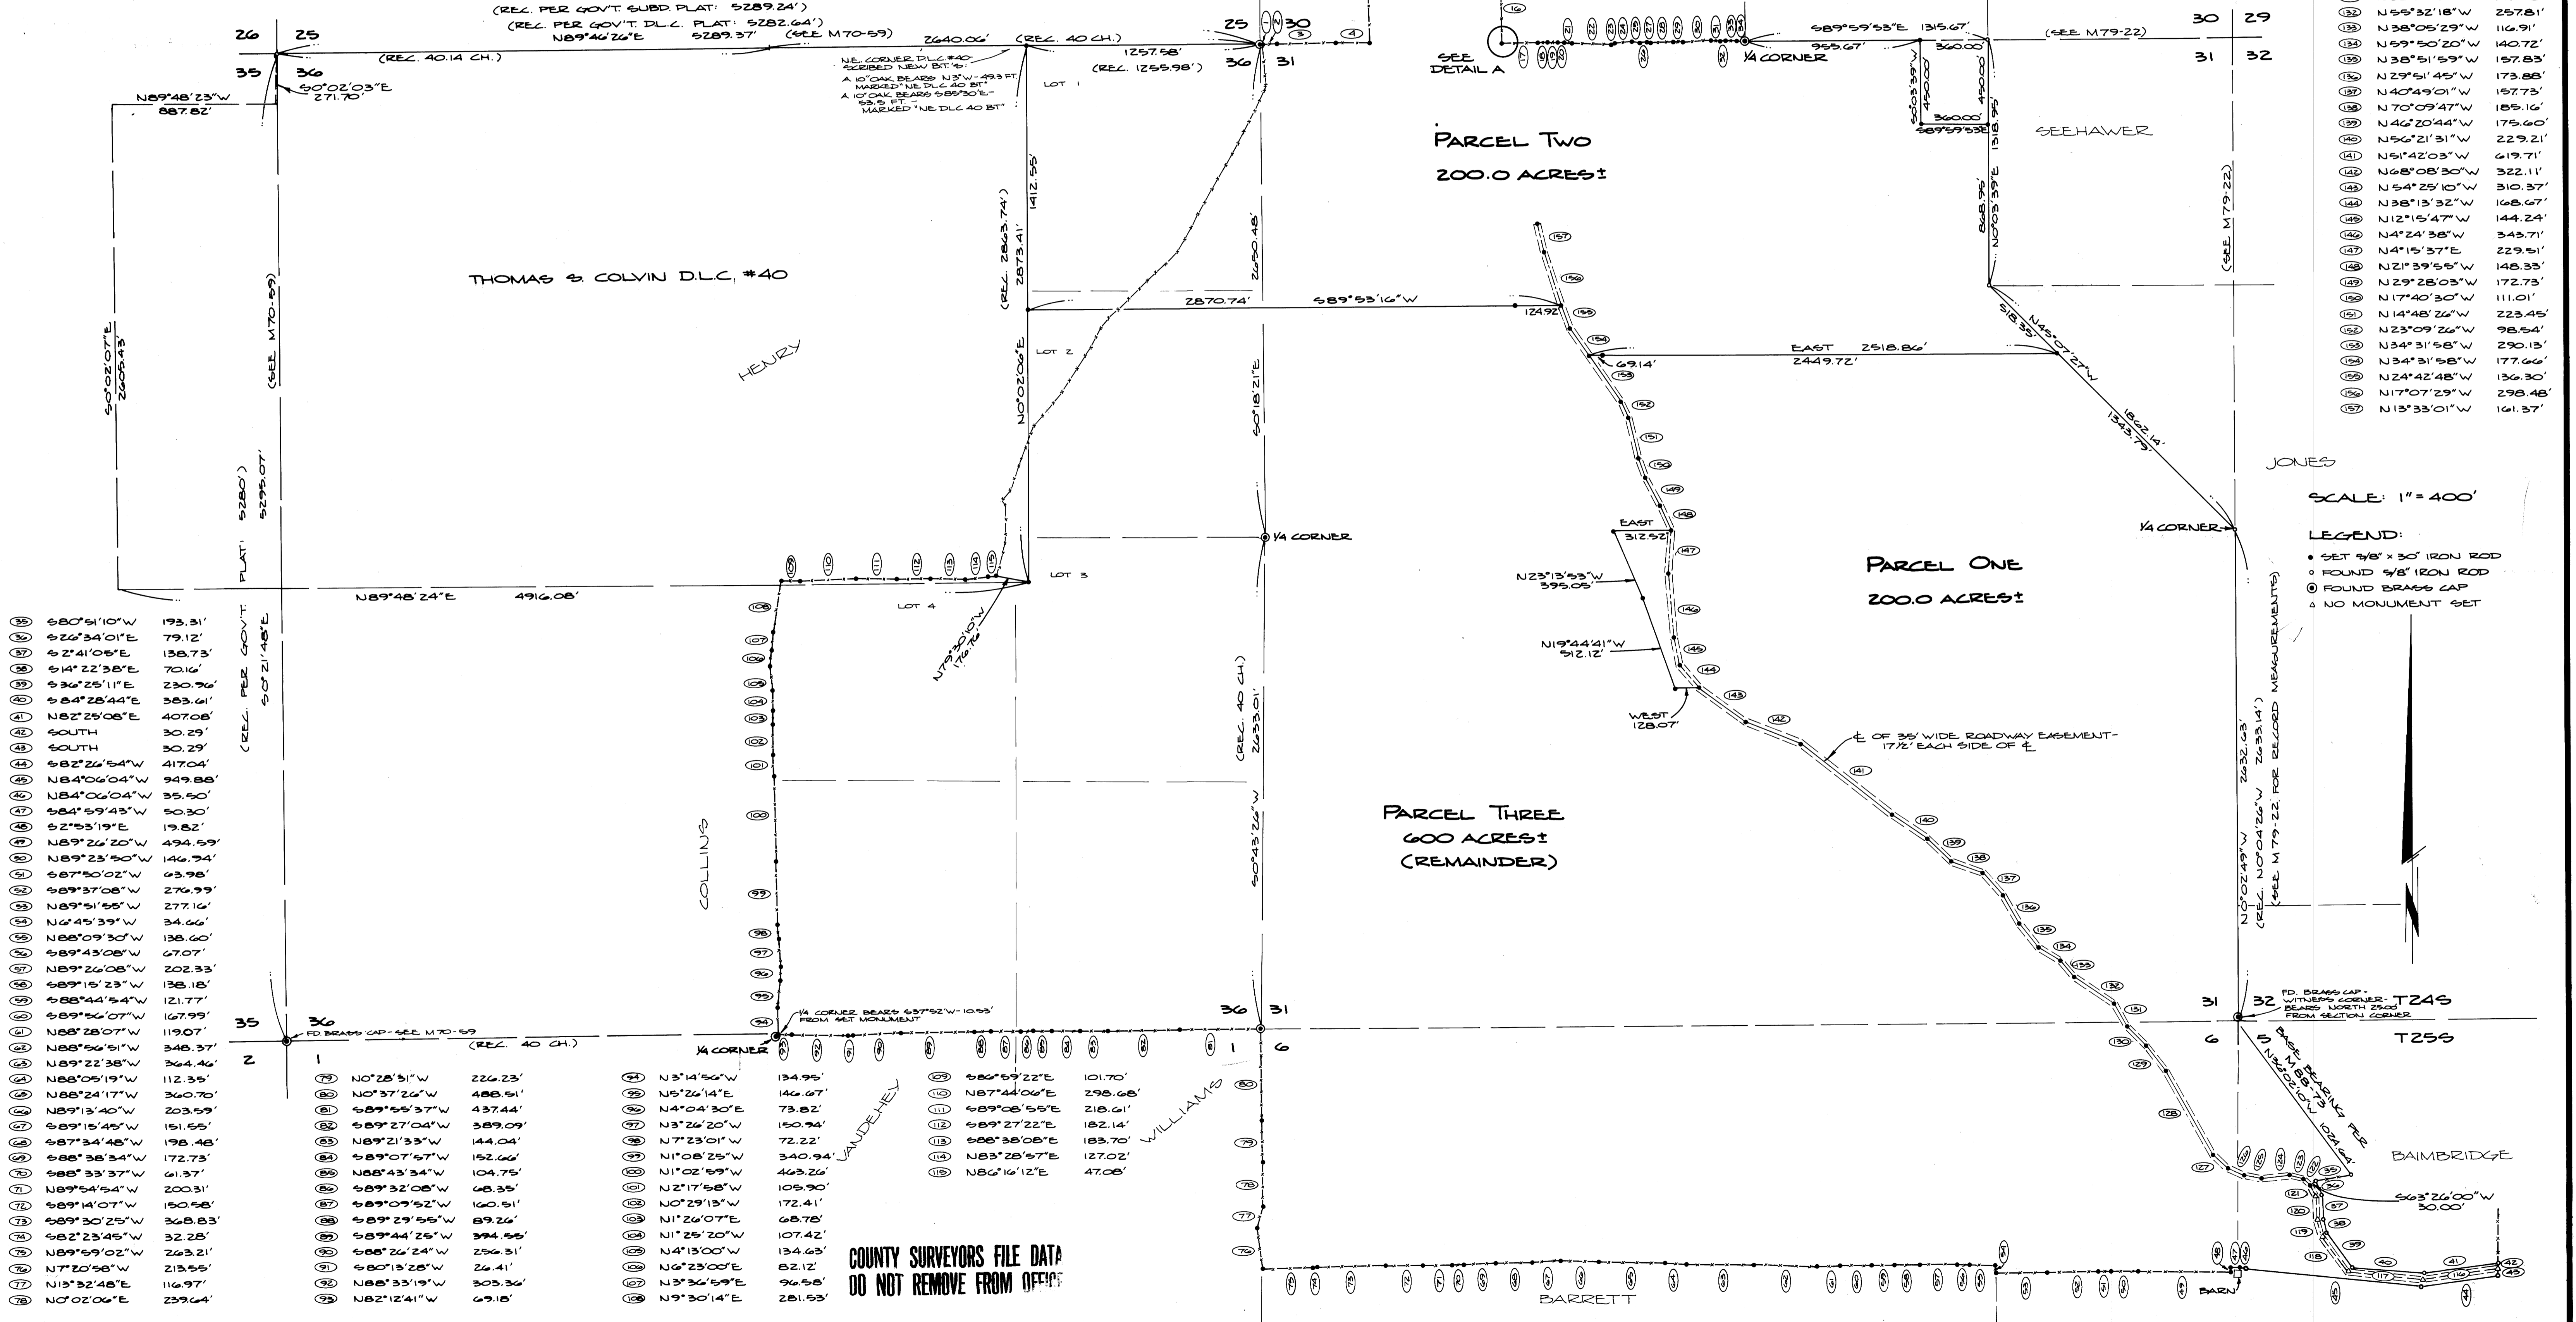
(REC. PER GOV'T. SUBD. PLAT: 5289.24')
(REC. PER GOV'T. D.L.C. PLAT: 5282.64')
N89°46'26"E 5289.37' (SEE M70-59)

26 25
35 36
(REC. 40.14 CH.)
N89°48'23"W 887.82'
S0°02'03"E 271.70'
2640.06' (REC. 40 CH.)
1257.58' (REC. 1255.98')
25 30
36 31
N.E. CORNER D.L.C. #40 SCRIBED NEW BT. 'S'
A 10" OAK BEARS N3°W-49.3 FT. MARKED "NE DLC 40 BT"
A 10" OAK BEARS S85°30'E-53.5 FT. - MARKED "NE DLC 40 BT"
LOT 1
SEE DETAIL A
S89°59'53"E 1315.67'
955.67'
1/4 CORNER
360.00'
450.00'
S0°03'39"W
450.00'
360.00'
S89°59'53"E
1318.95'
(SEE M79-22)
30 29
31 32
SEEHAWER
PARCEL TWO
200.0 ACRES±
THOMAS S. COLVIN D.L.C. #40
(REC. 2863.74')
2873.41'
1412.55'
2630.48'
2870.74' S89°53'16"W
124.92'
EAST 2518.86'
2449.72'
69.14'
868.95'
N0°03'39"E
518.39'
N45°07'27"W
1862.14'
1343.75'
(SEE M79-22)
S0°02'07"E
2605.43'
(SEE M70-59)
LOT 2
HENRY
N0°02'06"E
S0°18'21"E
JONES
SCALE: 1" = 400'
LEGEND:
• SET 5/8" x 30" IRON ROD
○ FOUND 5/8" IRON ROD
◉ FOUND BRASS CAP
△ NO MONUMENT SET
1/4 CORNER
1/4 CORNER
LOT 3
PLAT: 5280'
5295.07'
N89°48'24"E 4916.08'
LOT 4
N79°30'10"W 176.76'
EAST 312.52'
N23°13'53"W 395.05'
N19°44'41"W 512.12'
WEST 128.07'
PARCEL ONE
200.0 ACRES±
℄ OF 35' WIDE ROADWAY EASEMENT-17½' EACH SIDE OF ℄
(REC. PER GOV'T. S0°21'48"E
(REC. 40 CH.)
2633.01'
S0°43'26"W
PARCEL THREE
600 ACRES±
(REMAINDER)
COLLINS
N0°02'49"W 2632.63'
(REC. N0°04'26"W 2633.14')
(SEE M79-22 FOR RECORD MEASUREMENTS)
1/4 CORNER BEARS S37°52'W-10.53' FROM SET MONUMENT
35 36
2 1
FD. BRASS CAP-SEE M70-59
(REC. 40 CH.)
1/4 CORNER
36 31
1 6
31 32
6 5
FD. BRASS CAP-WITNESS CORNER-BEARS NORTH 25.00' FROM SECTION CORNER
T24S
T25S
BASIS OF BEARING PER M88-73
N30°02'10"W 1024.64'
BAIMBRIDGE
S63°26'00"W 30.00'
JANDEHEY
WILLIAMS
BARRETT
BARN
COUNTY SURVEYORS FILE DATA
DO NOT REMOVE FROM OFFICE

| | | |
|---|---|---|
| 35 | S80°51'10"W | 193.31' |
| 36 | S26°34'01"E | 79.12' |
| 37 | S2°41'05"E | 138.73' |
| 38 | S14°22'38"E | 70.16' |
| 39 | S36°25'11"E | 230.96' |
| 40 | S84°28'44"E | 383.61' |
| 41 | N82°25'08"E | 407.08' |
| 42 | SOUTH | 30.29' |
| 43 | SOUTH | 30.29' |
| 44 | S82°26'54"W | 417.04' |
| 45 | N84°06'04"W | 949.88' |
| 46 | N84°06'04"W | 35.50' |
| 47 | S84°59'43"W | 50.30' |
| 48 | S2°53'19"E | 19.82' |
| 49 | N89°26'20"W | 494.59' |
| 50 | N89°23'50"W | 146.94' |
| 51 | S87°50'02"W | 63.98' |
| 52 | S89°37'08"W | 276.99' |
| 53 | N89°51'55"W | 277.16' |
| 54 | N6°45'39"W | 34.66' |
| 55 | N88°09'30"W | 138.60' |
| 56 | S89°43'08"W | 67.07' |
| 57 | N89°26'08"W | 202.33' |
| 58 | S89°15'23"W | 138.18' |
| 59 | S88°44'54"W | 121.77' |
| 60 | S89°56'07"W | 167.99' |
| 61 | N88°28'07"W | 119.07' |
| 62 | N88°56'51"W | 348.37' |
| 63 | N89°22'38"W | 364.46' |
| 64 | N88°05'19"W | 112.35' |
| 65 | N88°24'17"W | 360.70' |
| 66 | N89°13'40"W | 203.59' |
| 67 | S89°15'45"W | 151.55' |
| 68 | S87°34'48"W | 198.48' |
| 69 | S88°38'34"W | 172.73' |
| 70 | S88°33'37"W | 61.37' |
| 71 | N89°54'54"W | 200.31' |
| 72 | S89°14'07"W | 150.58' |
| 73 | S89°30'25"W | 368.83' |
| 74 | S82°23'45"W | 32.28' |
| 75 | N89°59'02"W | 263.21' |
| 76 | N7°20'58"W | 213.55' |
| 77 | N13°32'48"E | 116.97' |
| 78 | N0°02'06"E | 239.64' |

| | | |
|---|---|---|
| 79 | N0°28'31"W | 226.23' |
| 80 | N0°37'26"W | 488.51' |
| 81 | S89°55'37"W | 437.44' |
| 82 | S89°27'04"W | 389.09' |
| 83 | N89°21'33"W | 144.04' |
| 84 | S89°07'57"W | 152.66' |
| 85 | N88°43'34"W | 104.75' |
| 86 | S89°32'08"W | 68.35' |
| 87 | S89°09'52"W | 160.51' |
| 88 | S89°29'55"W | 89.26' |
| 89 | S89°44'25"W | 394.55' |
| 90 | S88°26'24"W | 256.31' |
| 91 | S80°13'28"W | 26.41' |
| 92 | N88°33'19"W | 303.36' |
| 93 | N82°12'41"W | 69.18' |

| | | |
|---|---|---|
| 94 | N3°14'56"W | 134.95' |
| 95 | N5°26'14"E | 146.67' |
| 96 | N4°04'30"E | 73.82' |
| 97 | N3°26'20"W | 150.94' |
| 98 | N7°23'01"W | 72.22' |
| 99 | N1°08'25"W | 340.94' |
| 100 | N1°02'59"W | 463.26' |
| 101 | N2°17'58"W | 105.90' |
| 102 | N0°29'13"W | 172.41' |
| 103 | N1°26'07"E | 68.78' |
| 104 | N1°25'20"W | 107.42' |
| 105 | N4°13'00"W | 134.63' |
| 106 | N6°23'00"E | 82.12' |
| 107 | N3°36'59"E | 96.58' |
| 108 | N9°30'14"E | 281.53' |

| | | |
|---|---|---|
| 109 | S86°59'22"E | 101.70' |
| 110 | N87°44'06"E | 298.68' |
| 111 | S89°08'55"E | 218.61' |
| 112 | S89°27'22"E | 182.14' |
| 113 | S88°38'08"E | 183.70' |
| 114 | N83°28'57"E | 127.02' |
| 115 | N86°16'12"E | 47.08' |

| | | |
|---|---|---|
| 132 | N55°32'18"W | 257.81' |
| 133 | N38°05'29"W | 116.91' |
| 134 | N59°50'20"W | 140.72' |
| 135 | N38°51'59"W | 157.83' |
| 136 | N29°51'45"W | 173.88' |
| 137 | N40°49'01"W | 157.73' |
| 138 | N70°09'47"W | 185.16' |
| 139 | N46°20'44"W | 175.60' |
| 140 | N56°21'31"W | 229.21' |
| 141 | N51°42'03"W | 619.71' |
| 142 | N68°08'30"W | 322.11' |
| 143 | N54°25'10"W | 310.37' |
| 144 | N38°13'32"W | 168.67' |
| 145 | N12°15'47"W | 144.24' |
| 146 | N4°24'38"W | 343.71' |
| 147 | N4°15'37"E | 229.51' |
| 148 | N21°39'55"W | 148.33' |
| 149 | N29°28'03"W | 172.73' |
| 150 | N17°40'30"W | 111.01' |
| 151 | N14°48'26"W | 223.45' |
| 152 | N23°09'26"W | 98.54' |
| 153 | N34°31'58"W | 290.13' |
| 154 | N34°31'58"W | 177.66' |
| 155 | N24°42'48"W | 136.30' |
| 156 | N17°07'29"W | 298.48' |
| 157 | N13°33'01"W | 161.37' |